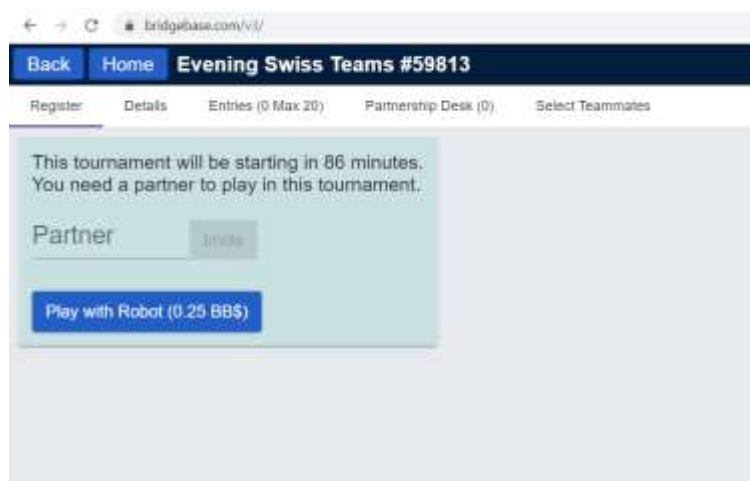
bridgebase.com/v3/

Back Home Evening Swiss Teams #59813

Register Details Entries (0 Max 20) Partnership Desk (0) Select Teammates

This tournament will be starting in 86 minutes. You need a partner to play in this tournament.

Partner Invite

Play with Robot (0.25 BB$)